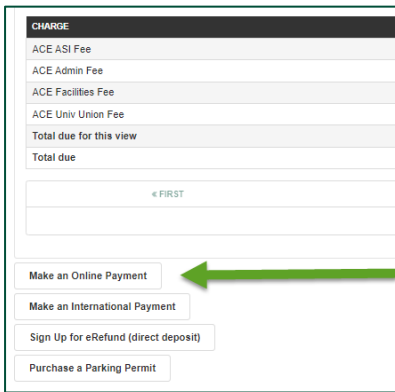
| CHARGE |
|---|
| ACE ASI Fee |
| ACE Admin Fee |
| ACE Facilities Fee |
| ACE Univ Union Fee |
| Total due for this view |
| Total due |

« FIRST

Make an Online Payment

Make an International Payment

Sign Up for eRefund (direct deposit)

Purchase a Parking Permit